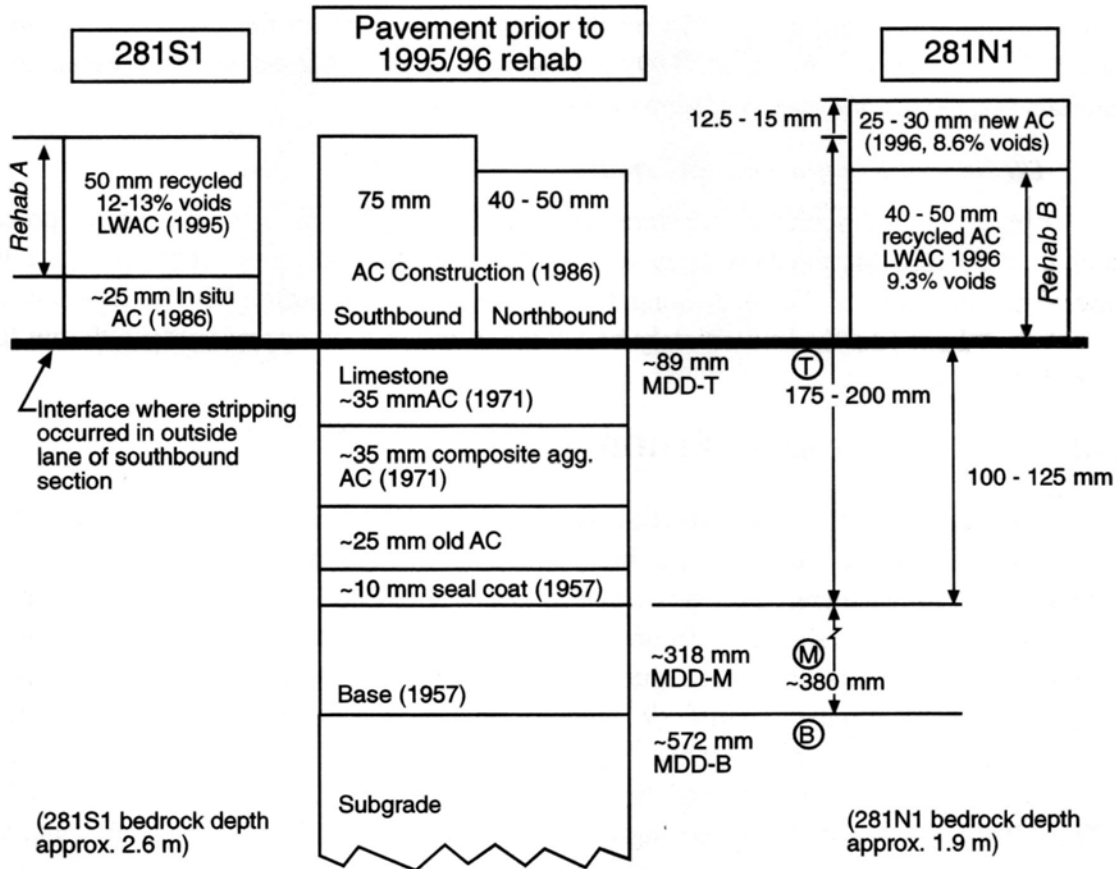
281S1

Pavement prior to 1995/96 rehab

281N1

Rehab A

50 mm recycled 12-13% voids LWAC (1995)

~25 mm In situ AC (1986)

75 mm

40 - 50 mm

AC Construction (1986)

Southbound

Northbound

12.5 - 15 mm

25 - 30 mm new AC (1996, 8.6% voids)

40 - 50 mm recycled AC LWAC 1996 9.3% voids

Rehab B

Interface where stripping occurred in outside lane of southbound section

Limestone ~35 mmAC (1971)

~35 mm composite agg. AC (1971)

~25 mm old AC

~10 mm seal coat (1957)

Base (1957)

Subgrade

~89 mm MDD-T

T

175 - 200 mm

100 - 125 mm

~318 mm MDD-M

M

~380 mm

~572 mm MDD-B

B

(281S1 bedrock depth approx. 2.6 m)

(281N1 bedrock depth approx. 1.9 m)